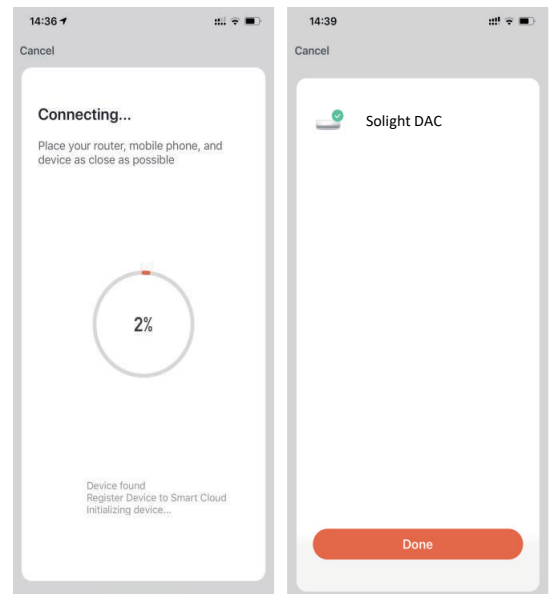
14:36

Cancel

Connecting...

Place your router, mobile phone, and device as close as possible

2%

Device found
Register Device to Smart Cloud
Initializing device...

14:39

Cancel

Solight DAC

Done